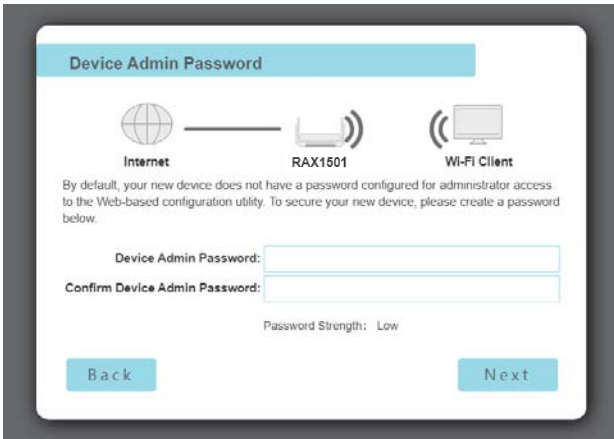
Device Admin Password

Internet

RAX1501

Wi-Fi Client

By default, your new device does not have a password configured for administrator access to the Web-based configuration utility. To secure your new device, please create a password below.

Device Admin Password:

Confirm Device Admin Password:

Password Strength: Low

Back

Next